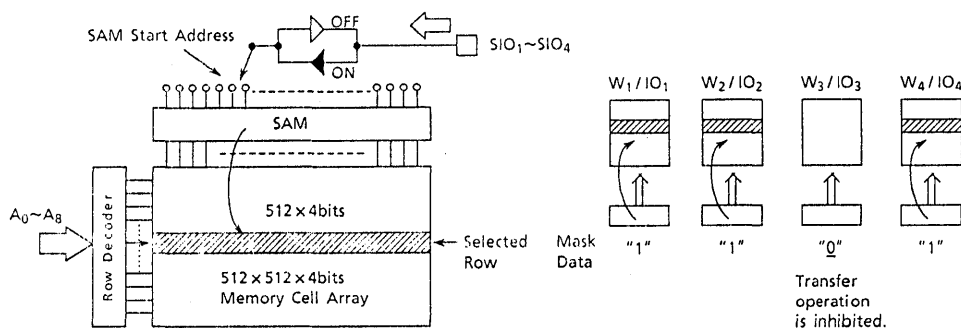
SAM Start Address

OFF

ON

$SIO_1 \sim SIO_4$

SAM

$A_0 \sim A_8$

Row Decoder

$512 \times 4$bits

Selected Row

$512 \times 512 \times 4$bits
Memory Cell Array

$W_1 / IO_1$

$W_2 / IO_2$

$W_3 / IO_3$

$W_4 / IO_4$

Mask Data

"1"

"1"

"0"

"1"

Transfer operation is inhibited.